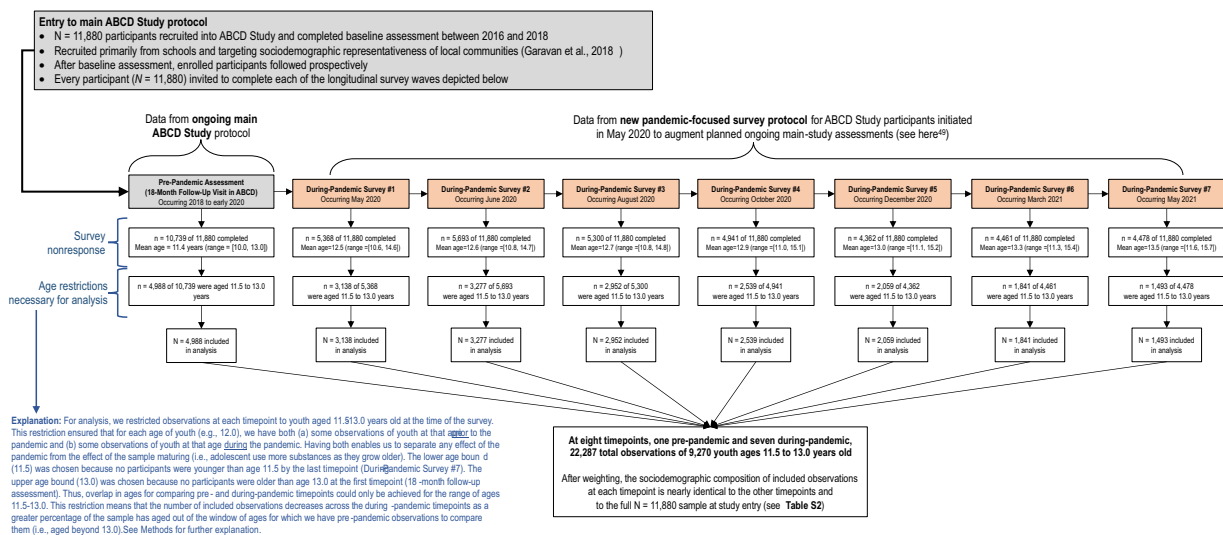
**Entry to main ABCD Study protocol**

- N = 11,880 participants recruited into ABCD Study and completed baseline assessment between 2016 and 2018
- Recruited primarily from schools and targeting sociodemographic representativeness of local communities (Garavan et al., 2018 )
- After baseline assessment, enrolled participants followed prospectively
- Every participant (*N* = 11,880) invited to complete each of the longitudinal survey waves depicted below

Data from **ongoing main ABCD Study** protocol

Data from **new pandemic-focused survey protocol** for ABCD Study participants initiated in May 2020 to augment planned ongoing main-study assessments (see here$^{49}$)

**Pre-Pandemic Assessment (18-Month Follow-Up Visit in ABCD)** Occurring 2018 to early 2020

**During-Pandemic Survey #1** Occurring May 2020

**During-Pandemic Survey #2** Occurring June 2020

**During-Pandemic Survey #3** Occurring August 2020

**During-Pandemic Survey #4** Occurring October 2020

**During-Pandemic Survey #5** Occurring December 2020

**During-Pandemic Survey #6** Occurring March 2021

**During-Pandemic Survey #7** Occurring May 2021

Survey nonresponse

n = 10,739 of 11,880 completed Mean age = 11.4 years (range = [10.0, 13.0])

n = 5,368 of 11,880 completed Mean age=12.5 (range =[10.6, 14.6])

n = 5,693 of 11,880 completed Mean age=12.6 (range =[10.8, 14.7])

n = 5,300 of 11,880 completed Mean age=12.7 (range =[10.8, 14.8])

n = 4,941 of 11,880 completed Mean age=12.9 (range =[11.0, 15.1])

n = 4,362 of 11,880 completed Mean age=13.0 (range =[11.1, 15.2])

n = 4,461 of 11,880 completed Mean age=13.3 (range =[11.3, 15.4])

n = 4,478 of 11,880 completed Mean age=13.5 (range =[11.6, 15.7])

Age restrictions necessary for analysis

n = 4,988 of 10,739 were aged 11.5 to 13.0 years

n = 3,138 of 5,368 were aged 11.5 to 13.0 years

n = 3,277 of 5,693 were aged 11.5 to 13.0 years

n = 2,952 of 5,300 were aged 11.5 to 13.0 years

n = 2,539 of 4,941 were aged 11.5 to 13.0 years

n = 2,059 of 4,362 were aged 11.5 to 13.0 years

n = 1,841 of 4,461 were aged 11.5 to 13.0 years

n = 1,493 of 4,478 were aged 11.5 to 13.0 years

N = 4,988 included in analysis

N = 3,138 included in analysis

N = 3,277 included in analysis

N = 2,952 included in analysis

N = 2,539 included in analysis

N = 2,059 included in analysis

N = 1,841 included in analysis

N = 1,493 included in analysis

**Explanation:** For analysis, we restricted observations at each timepoint to youth aged 11.513.0 years old at the time of the survey. This restriction ensured that for each age of youth (e.g., 12.0), we have both (a) some observations of youth at that age prior to the pandemic and (b) some observations of youth at that age during the pandemic. Having both enables us to separate any effect of the pandemic from the effect of the sample maturing (i.e., adolescent use more substances as they grow older). The lower age boun d (11.5) was chosen because no participants were younger than age 11.5 by the last timepoint (During-Pandemic Survey #7). The upper age bound (13.0) was chosen because no participants were older than age 13.0 at the first timepoint (18 -month follow-up assessment). Thus, overlap in ages for comparing pre - and during-pandemic timepoints could only be achieved for the range of ages 11.5-13.0. This restriction means that the number of included observations decreases across the during -pandemic timepoints as a greater percentage of the sample has aged out of the window of ages for which we have pre -pandemic observations to compare them (i.e., aged beyond 13.0).See Methods for further explanation.

**At eight timepoints, one pre-pandemic and seven during-pandemic, 22,287 total observations of 9,270 youth ages 11.5 to 13.0 years old**

After weighting, the sociodemographic composition of included observations at each timepoint is nearly identical to the other timepoints and to the full N = 11,880 sample at study entry (see **Table S2**)